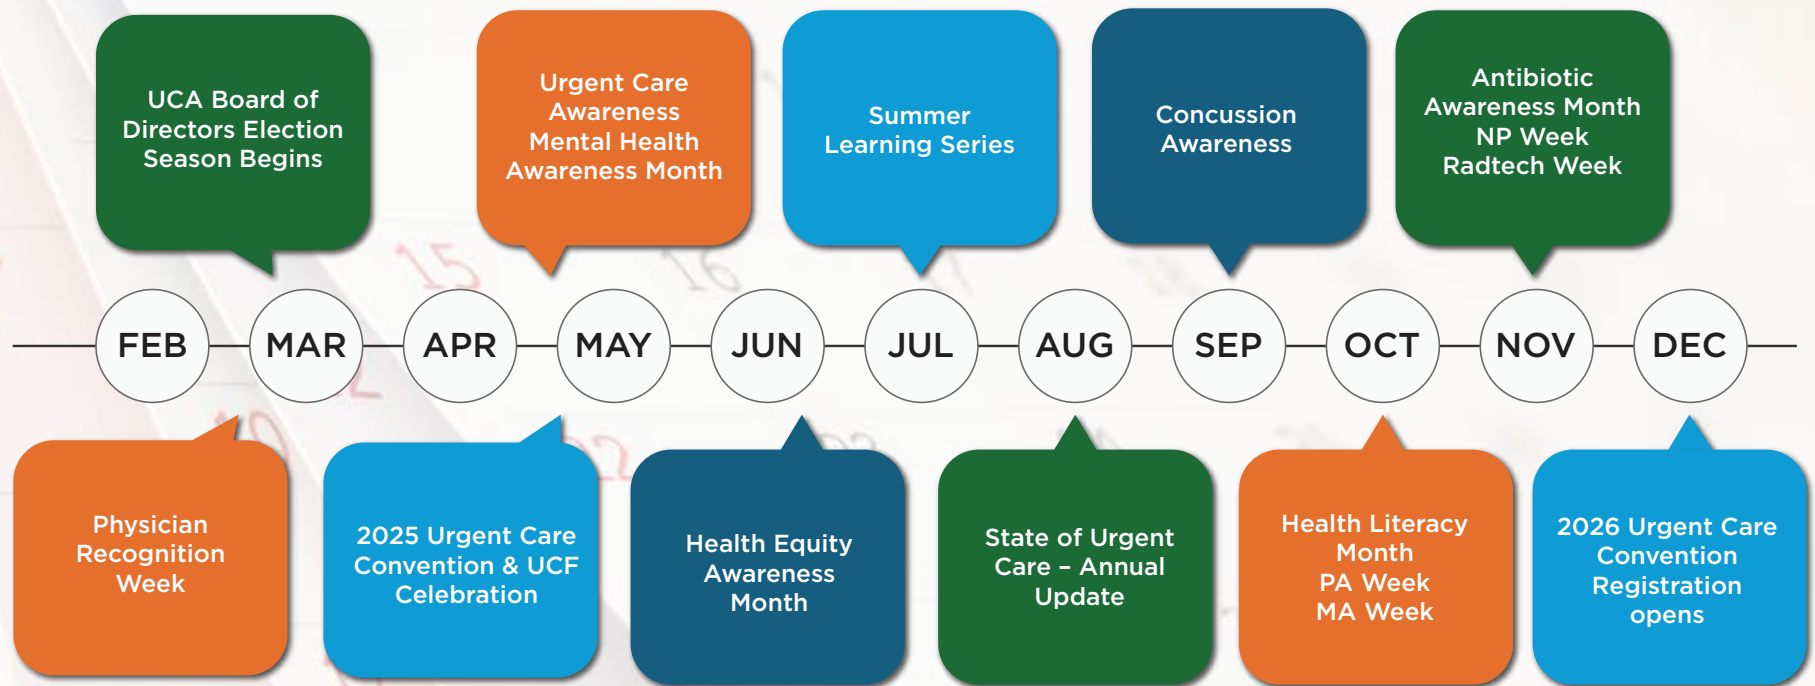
UCA Board of Directors Election Season Begins

Urgent Care Awareness
Mental Health Awareness Month

Summer Learning Series

Concussion Awareness

Antibiotic Awareness Month
NP Week
Radtech Week

FEB MAR APR MAY JUN JUL AUG SEP OCT NOV DEC

Physician Recognition Week

2025 Urgent Care Convention & UCF Celebration

Health Equity Awareness Month

State of Urgent Care – Annual Update

Health Literacy Month
PA Week
MA Week

2026 Urgent Care Convention Registration opens